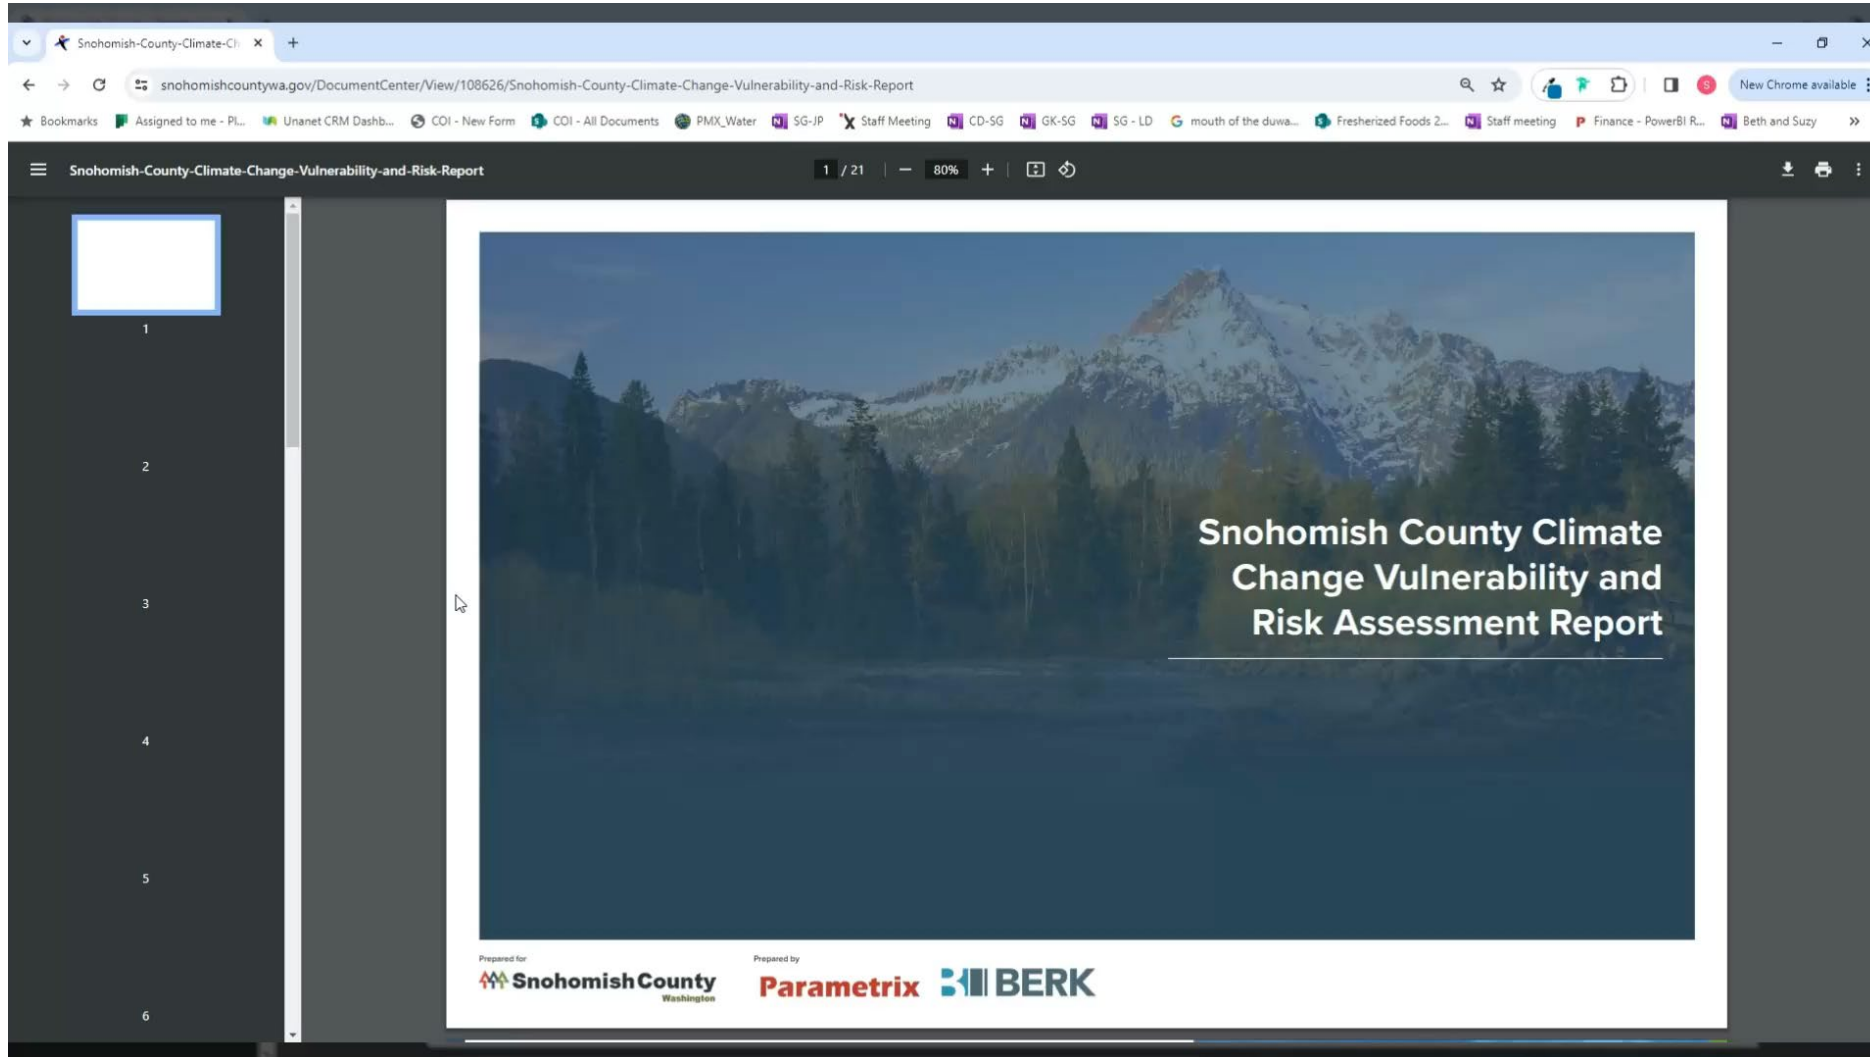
Snohomish-County-Climate-Cl ×

snohomishcountywa.gov/DocumentCenter/View/108626/Snohomish-County-Climate-Change-Vulnerability-and-Risk-Report

New Chrome available

Bookmarks | Assigned to me - Pl... | Unanet CRM Dashb... | COI - New Form | COI - All Documents | PMX_Water | SG-JP | Staff Meeting | CD-SG | GK-SG | SG - LD | mouth of the duwa... | Fresherized Foods 2... | Staff meeting | Finance - PowerBI R... | Beth and Suzy

Snohomish-County-Climate-Change-Vulnerability-and-Risk-Report

1 / 21 | 80%

1

2

3

4

5

6

Snohomish County Climate Change Vulnerability and Risk Assessment Report

Prepared for

Snohomish County Washington

Prepared by

Parametrix BERK